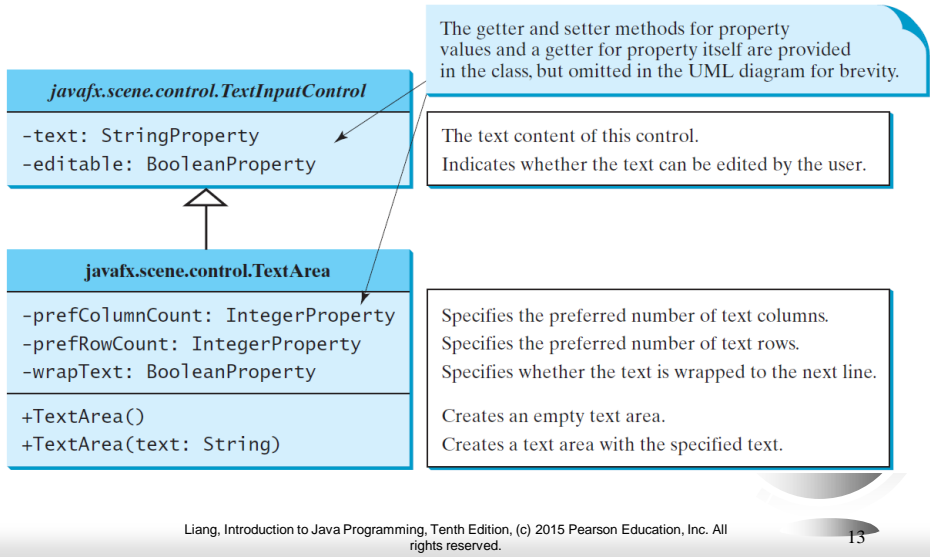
The getter and setter methods for property values and a getter for property itself are provided in the class, but omitted in the UML diagram for brevity.

javafx.scene.control.TextInputControl

-text: StringProperty
-editable: BooleanProperty

The text content of this control.
Indicates whether the text can be edited by the user.

javafx.scene.control.TextArea

-prefColumnCount: IntegerProperty
-prefRowCount: IntegerProperty
-wrapText: BooleanProperty

Specifies the preferred number of text columns.
Specifies the preferred number of text rows.
Specifies whether the text is wrapped to the next line.

+TextArea()
+TextArea(text: String)

Creates an empty text area.
Creates a text area with the specified text.

Liang, Introduction to Java Programming, Tenth Edition, (c) 2015 Pearson Education, Inc. All rights reserved.

13